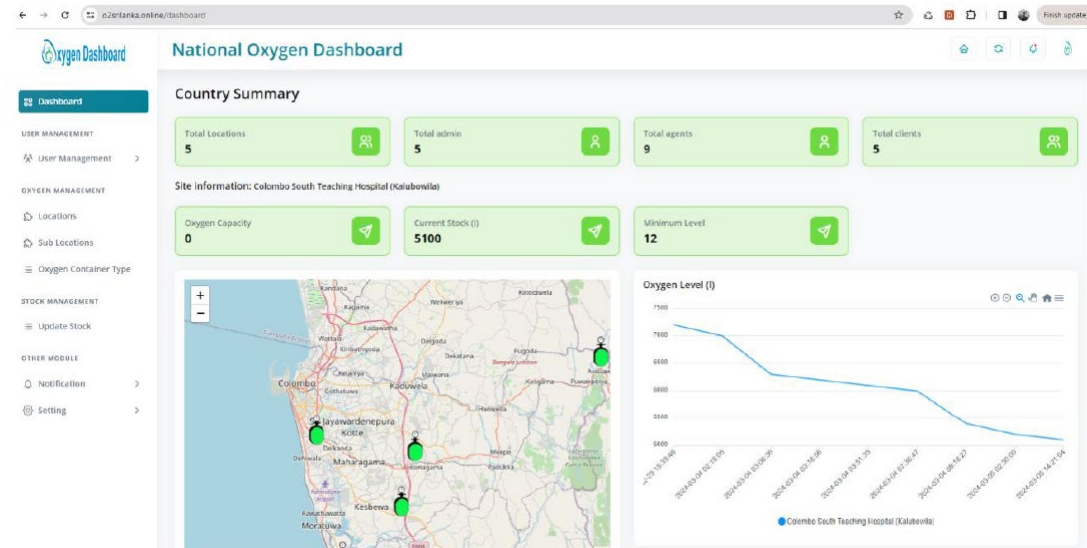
o2srilanka.online/dashboard

Finish update

Oxygen Dashboard

National Oxygen Dashboard

Dashboard

USER MANAGEMENT

User Management

OXYGEN MANAGEMENT

Locations

Sub Locations

Oxygen Container Type

STOCK MANAGEMENT

Update Stock

OTHER MODULE

Notification

Setting

Country Summary

Total Locations
5

Total admin
5

Total agents
9

Total clients
5

Site information: Colombo South Teaching Hospital (Kalubowila)

Oxygen Capacity
0

Current Stock (l)
5100

Minimum Level
12

+
−

Kandana
Ragama
Welisara
Kiribathgoda
Wattala
Delgoda
Dekatana
Pugoda
Kelaniya
Malwana
Colombo
Kaduwela
Hanwella
Kiriwattuduwa
Jayawardenepura Kotte
Dehiwala
Maharagama
Homagama
Padukka
Kesbewa
Moratuwa

Oxygen Level (l)

7500
7000
6500
6000
5500
5000

2024-03-04 02:18:09
2024-03-04 03:06:36
2024-03-04 03:16:56
2024-03-04 03:51:15
2024-03-04 07:36:47
2024-03-05 08:18:27
2024-03-05 02:30:00
2024-03-05 14:21:04

Colombo South Teaching Hospital (Kalubowila)